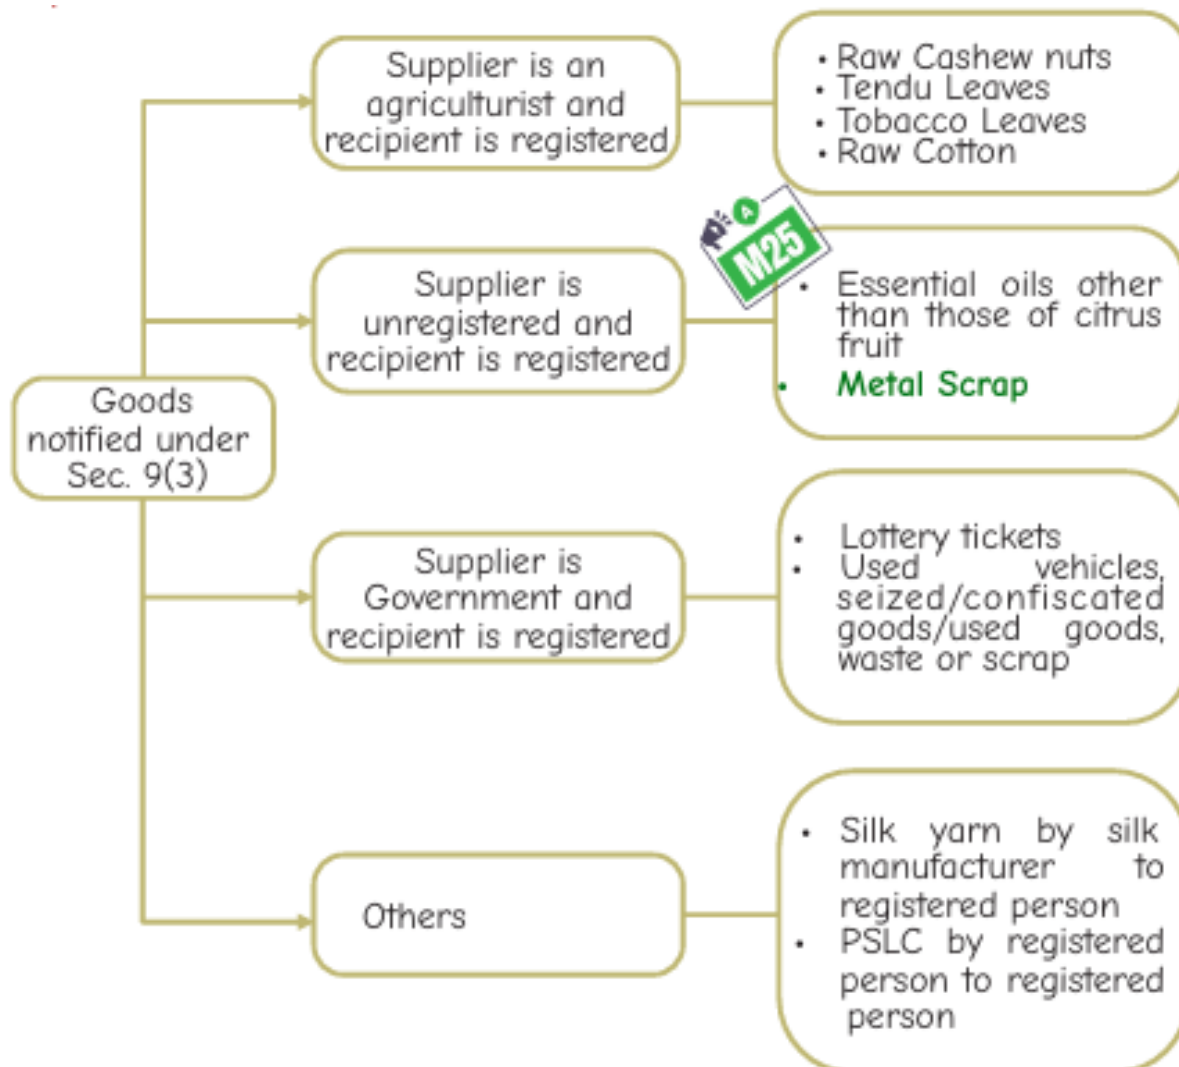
Goods notified under Sec. 9(3)

Supplier is an agriculturist and recipient is registered

• Raw Cashew nuts
• Tendu Leaves
• Tobacco Leaves
• Raw Cotton

Supplier is unregistered and recipient is registered

M25

• Essential oils other than those of citrus fruit
• Metal Scrap

Supplier is Government and recipient is registered

• Lottery tickets
• Used vehicles, seized/confiscated goods/used goods, waste or scrap

Others

• Silk yarn by silk manufacturer to registered person
• PSLC by registered person to registered person